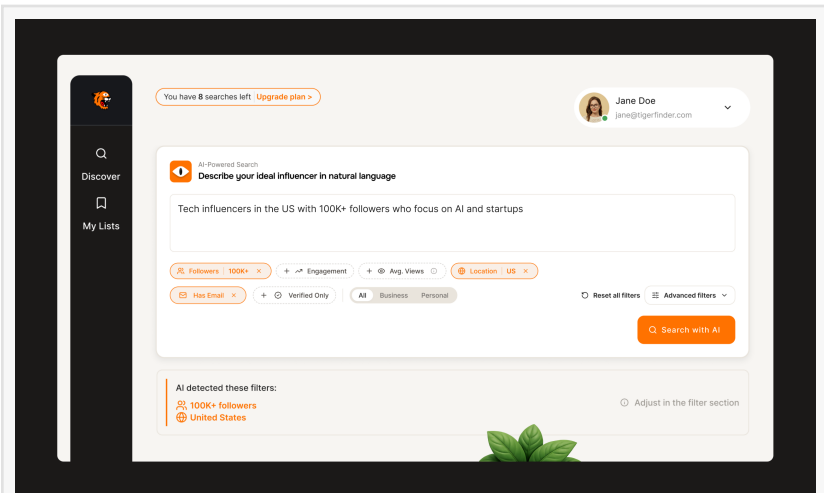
You have 8 searches left | Upgrade plan >

Jane Doe
jane@tigerfinder.com

Discover

My Lists

AI-Powered Search
Describe your ideal influencer in natural language

Tech influencers in the US with 100K+ followers who focus on AI and startups

Followers | 100K+ ×
+ Engagement
+ Avg. Views
Location | US ×
Has Email ×
+ Verified Only
All Business Personal
Reset all filters
Advanced filters

Search with AI

AI detected these filters:
100K+ followers
United States

Adjust in the filter section